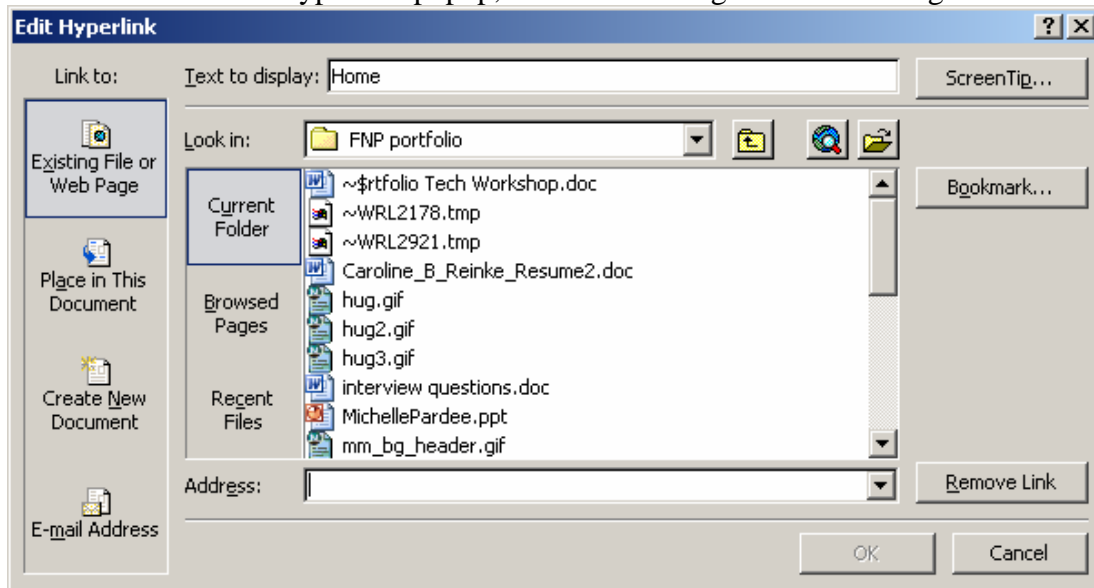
Edit Hyperlink

?

Link to:

Existing File or Web Page

Place in This Document

Create New Document

E-mail Address

Text to display: Home

ScreenTip...

Look in: FNP portfolio

Current Folder

Browsed Pages

Recent Files

~$rtfolio Tech Workshop.doc
~WRL2178.tmp
~WRL2921.tmp
Caroline_B_Reinke_Resume2.doc
hug.gif
hug2.gif
hug3.gif
interview questions.doc
MichellePardee.ppt
mm_bg_header.gif

Bookmark...

Address:

Remove Link

OK

Cancel